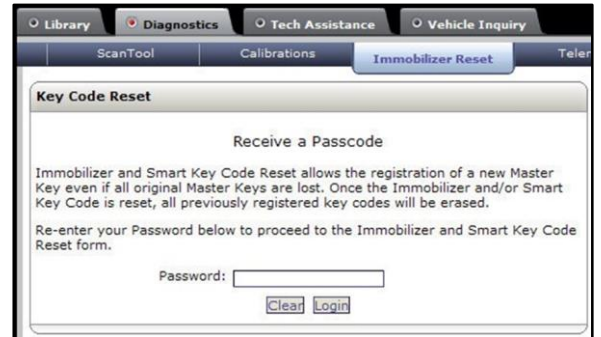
Library Diagnostics Tech Assistance Vehicle Inquiry

ScanTool Calibrations Immobilizer Reset Teler

Key Code Reset

Receive a Passcode

Immobilizer and Smart Key Code Reset allows the registration of a new Master Key even if all original Master Keys are lost. Once the Immobilizer and/or Smart Key Code is reset, all previously registered key codes will be erased.

Re-enter your Password below to proceed to the Immobilizer and Smart Key Code Reset form.

Password:

Clear Login